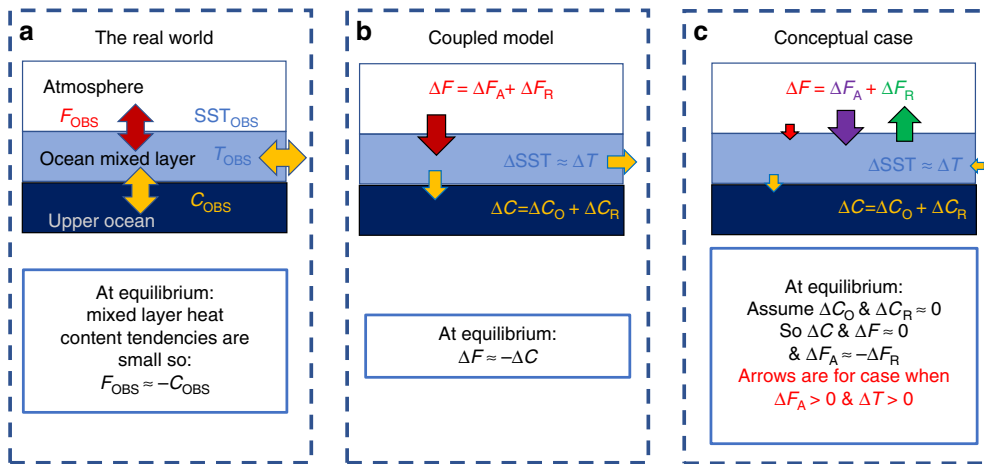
a

The real world

Atmosphere

$F_{OBS}$

$SST_{OBS}$

Ocean mixed layer

$T_{OBS}$

$C_{OBS}$

Upper ocean

At equilibrium: mixed layer heat content tendencies are small so: $F_{OBS} \approx -C_{OBS}$

b

Coupled model

$\Delta F = \Delta F_A + \Delta F_R$

$\Delta SST \approx \Delta T$

$\Delta C = \Delta C_O + \Delta C_R$

At equilibrium: $\Delta F \approx -\Delta C$

c

Conceptual case

$\Delta F = \Delta F_A + \Delta F_R$

$\Delta SST \approx \Delta T$

$\Delta C = \Delta C_O + \Delta C_R$

At equilibrium: Assume $\Delta C_O$ & $\Delta C_R \approx 0$ So $\Delta C$ & $\Delta F \approx 0$ & $\Delta F_A \approx -\Delta F_R$ Arrows are for case when $\Delta F_A > 0$ & $\Delta T > 0$